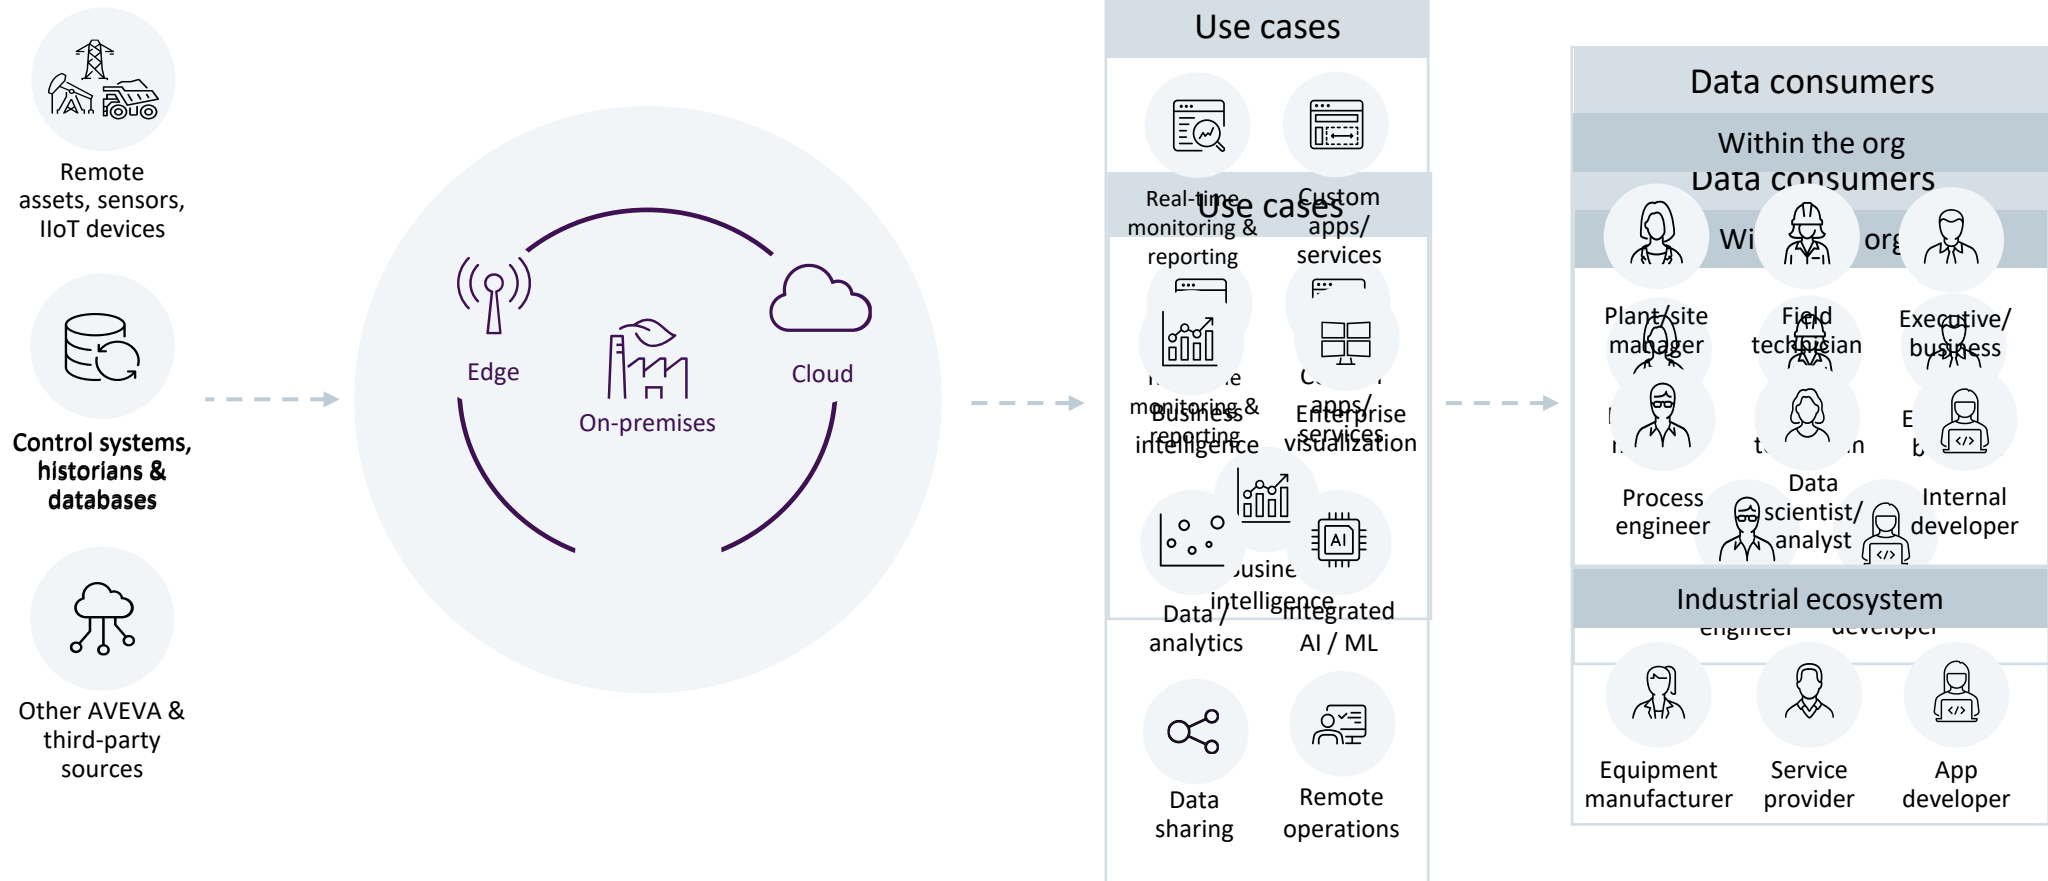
Remote assets, sensors, IIoT devices

Control systems, historians & databases

Other AVEVA & third-party sources

Edge

On-premises

Cloud

Use cases

Real-time monitoring & reporting

Custom apps/ services

Business intelligence

Enterprise visualization

Data / analytics

Integrated AI / ML

Data sharing

Remote operations

Data consumers

Within the org

Plant/site manager

Field technician

Executive/ business

Process engineer

Data scientist/ analyst

Internal developer

Industrial ecosystem

Equipment manufacturer

Service provider

App developer